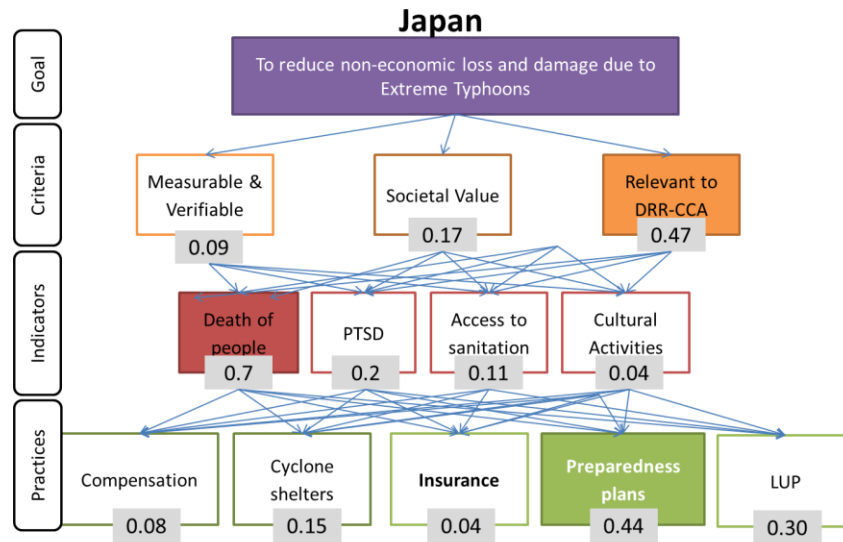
Japan

Goal

To reduce non-economic loss and damage due to Extreme Typhoons

Criteria

Measurable & Verifiable
0.09

Societal Value
0.17

Relevant to DRR-CCA
0.47

Indicators

Death of people
0.7

PTSD
0.2

Access to sanitation
0.11

Cultural Activities
0.04

Practices

Compensation
0.08

Cyclone shelters
0.15

Insurance
0.04

Preparedness plans
0.44

LUP
0.30